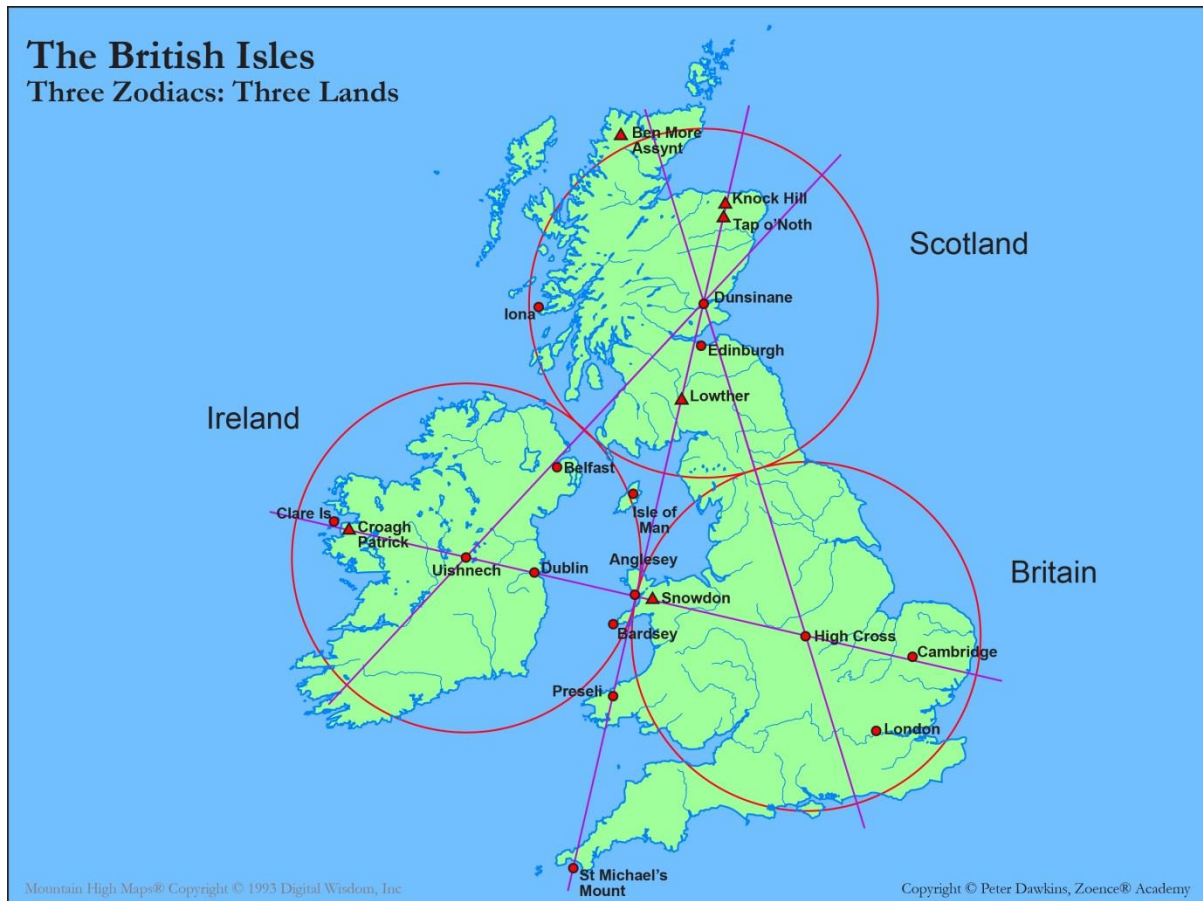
The British Isles
Three Zodiacs: Three Lands

Ben More Assynt
Knock Hill
Tap o'Noth
Scotland
Dunsinane
Iona
Edinburgh
Lowther
Ireland
Belfast
Clare Is.
Croagh Patrick
Isle of Man
Uisnnech
Dublin
Anglesey
Snowdon
Britain
Bardsey
High Cross
Cambridge
Preseli
London
St Michael's Mount

Mountain High Maps® Copyright © 1993 Digital Wisdom, Inc
Copyright © Peter Dawkins, Zoence® Academy